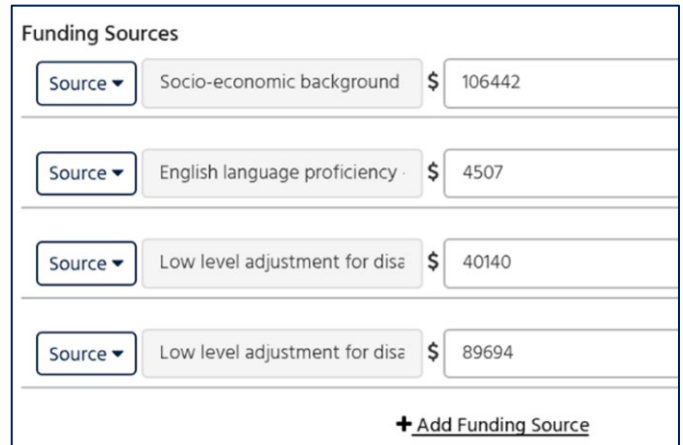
Funding Sources

Source ▾ Socio-economic background $ 106442

Source ▾ English language proficiency · $ 4507

Source ▾ Low level adjustment for disa $ 40140

Source ▾ Low level adjustment for disa $ 89694

+ Add Funding Source